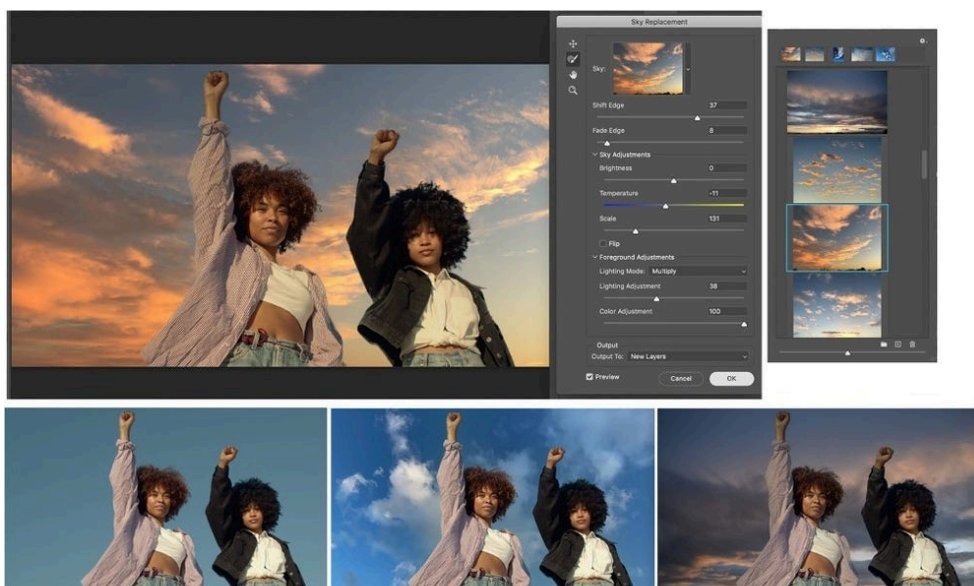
Sky Replacement

Sky:

Shift Edge 37

Fade Edge 8

Sky Adjustments

Brightness 0

Temperature -11

Scale 131

Flip

Foreground Adjustments

Lighting Mode: Multiply

Lighting Adjustment 38

Color Adjustment 100

Output

Output To: New Layers

Preview

Cancel OK